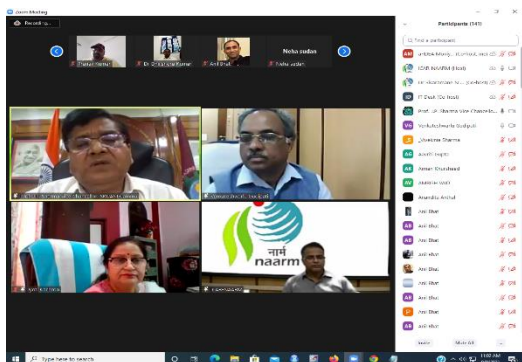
Zoom Meeting

Recording...

Participants (141)

Neha sudan

Find a participant

ICAR NAARM (Host)

IT Dept (Co-host)

Prof. J.K. Sharma Vice Chancello...

Venkateshwarlu Gudipati

Jitendra Sharma

Aarohi Gupta

Aaman Chaudhary

Abhishek Soni

Anamika Anchal

Anil Bhat

Anil Bhat

Anil Bhat

Anil Bhat

Anil Bhat

Anil Bhat

Anil Bhat

Anil Bhat

Anil Bhat

नार्म
naarm

Invite

Mute All

Type here to search